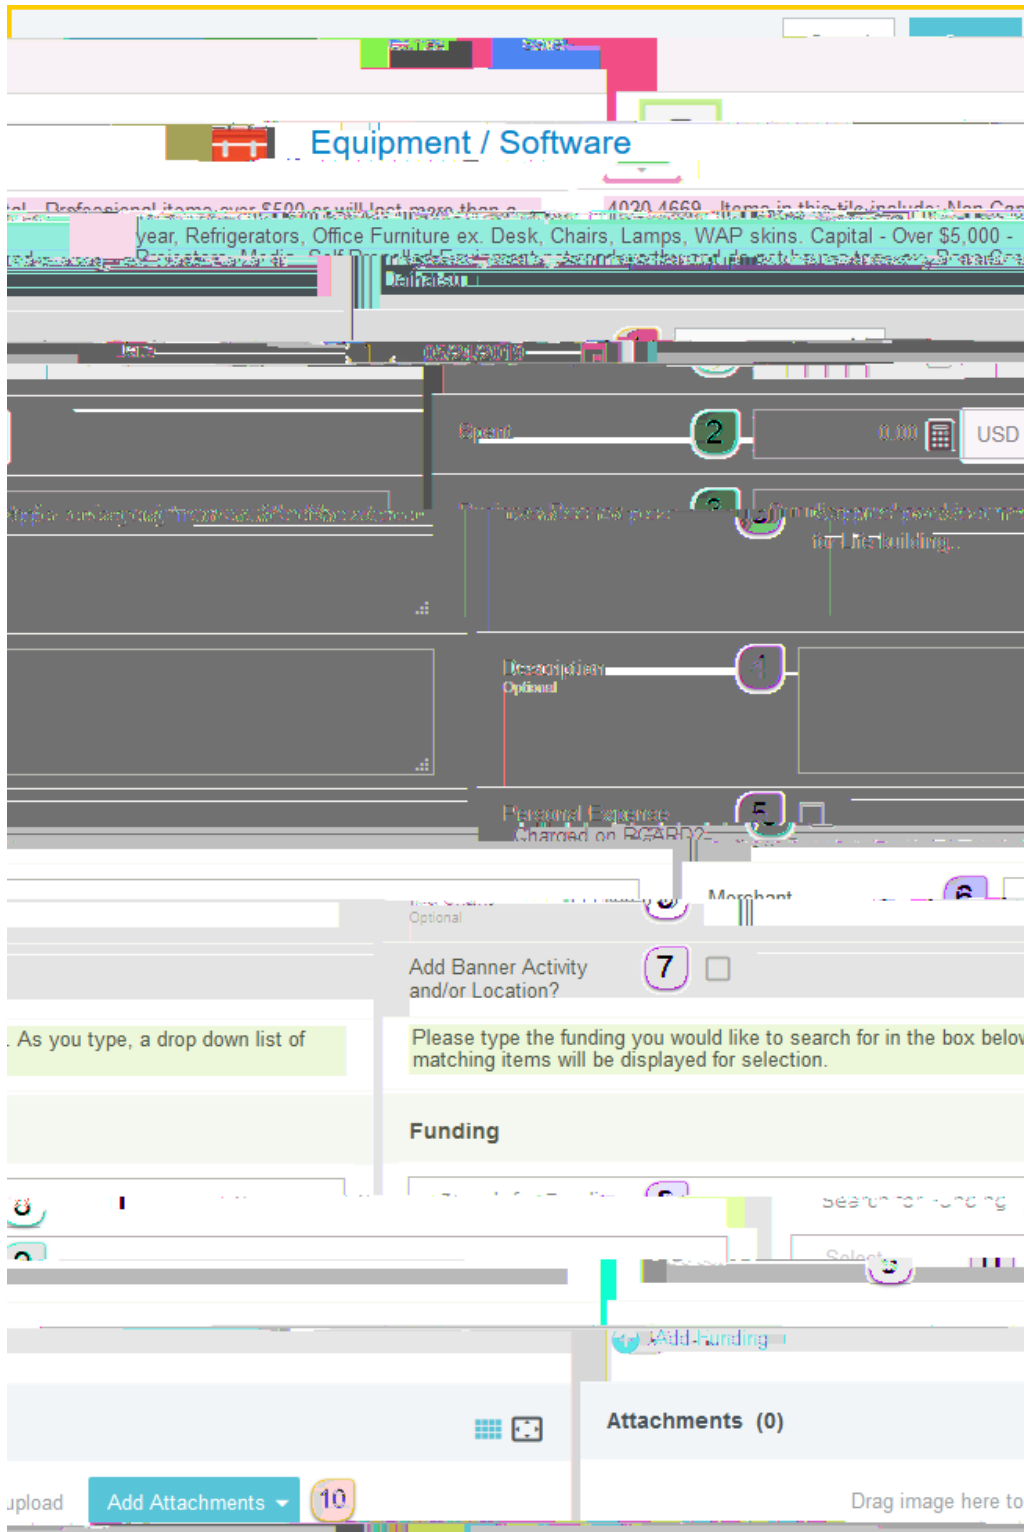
Equipment / Software

year, Refrigerators, Office Furniture ex. Desk, Chairs, Lamps, WAP skins. Capital - Over $5,000 -

Spent 2 0.00 USD

Description 4
Optional

Personal Expense 5
Charged on PCARD?

Merchant 6

Optional

Add Banner Activity and/or Location? 7

. As you type, a drop down list of

Please type the funding you would like to search for in the box below matching items will be displayed for selection.

Funding

Add Funding

Attachments (0)

upload Add Attachments 10

Drag image here to